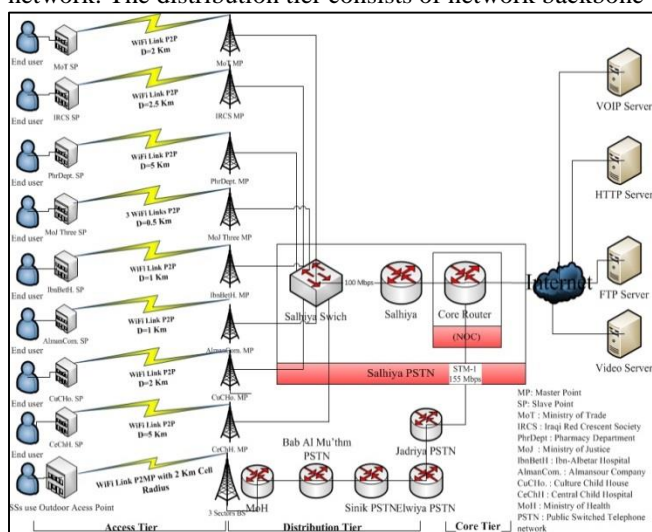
network. The distribution tier consists of network backbone

End user
MoT SP
WiFi Link P2P D=2 Km
MoT MP

End user
IRCS SP
WiFi Link P2P D=2.5 Km
IRCS MP

End user
PhrDept. SP
WiFi Link P2P D=5 Km
PhrDept. MP

End user
MoJ Three SP
3 WiFi Links P2P D=0.5 Km
MoJ Three MP

End user
IbnBetH. SP
WiFi Link P2P D=1 Km
IbnBetH. MP

End user
AlmanCom. SP
WiFi Link P2P D=1 Km
AlmanCom. MP

End user
CuCHo. SP
WiFi Link P2P D=2 Km
CuCHo. MP

End user
CeChH. SP
WiFi Link P2P D=5 Km
CeChH. MP

SSs use Outdoor Acess Point
WiFi Link P2MP with 2 Km Cell Radius
3 Sectors BS

Salhiya Swich
100 Mbps
Salhiya
Core Router
(NOC)
Salhiya PSTN
STM-1 155 Mbps
Internet

VOIP Server
HTTP Server
FTP Server
Video Server

Bab Al Mu'thm PSTN
Jadriya PSTN
MoH
Sinik PSTN
Elwiya PSTN

MP: Master Point
SP: Slave Point
MoT : Ministry of Trade
IRCS : Iraqi Red Crescent Society
PhrDept : Pharmacy Department
MoJ : Ministry of Justice
IbnBetH : Ibn-Albetar Hospital
AlmanCom. : Almansour Company
CuCHo. : Culture Child House
CeChH : Central Child Hospital
MoH : Ministry of Health
PSTN : Public Switched Telephone network

Access Tier
Distribution Tier
Core Tier